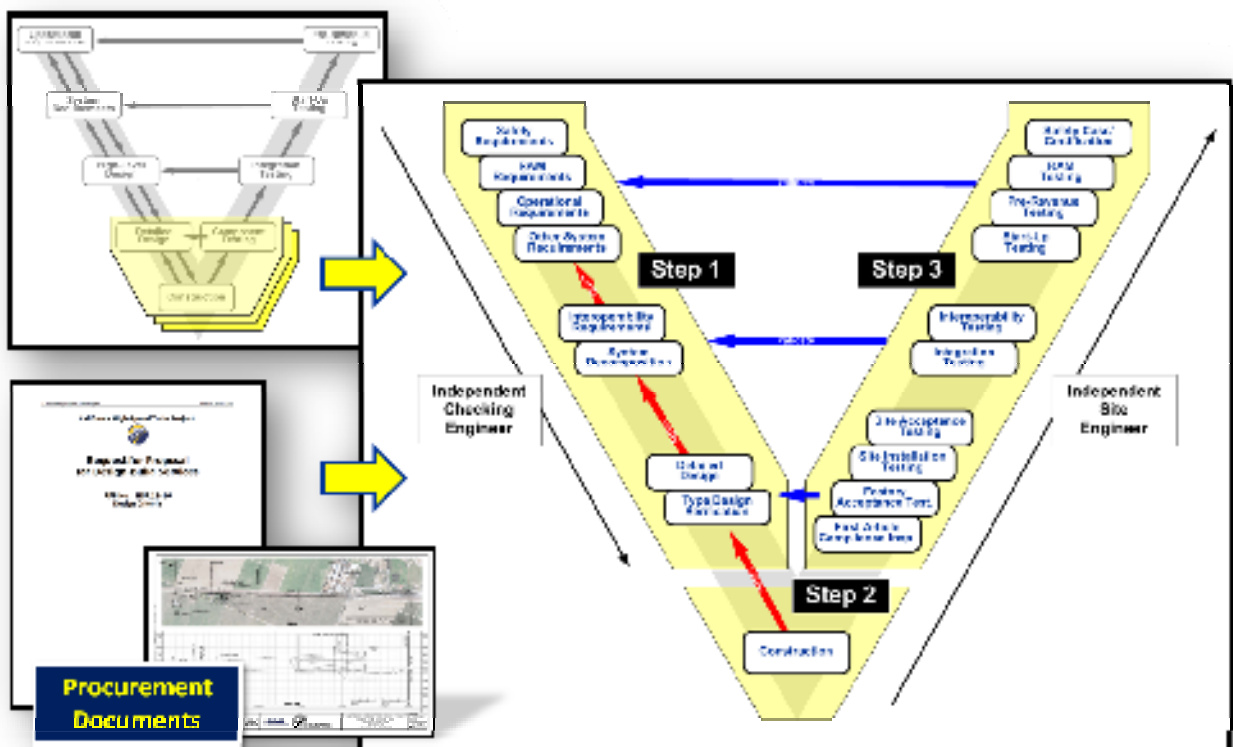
Safety Requirements

RAM Requirements

Operational Requirements

Other System Requirements

Step 1

Step 3

Safety Case/ Certification

RAM Testing

Pre-Revenue Testing

Start-Up Testing

Interoperability Requirements

System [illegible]

Interoperability Testing

Integration Testing

Independent Checking Engineer

Independent Site Engineer

Critical Design

Type Design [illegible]

Site Acceptance Testing

Site Installation Testing

Factory Acceptance Tests

First Article Compliance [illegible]

Step 2

Construction

Detailed Design

Acceptance Testing

Construction

Request for Proposal

Procurement Documents